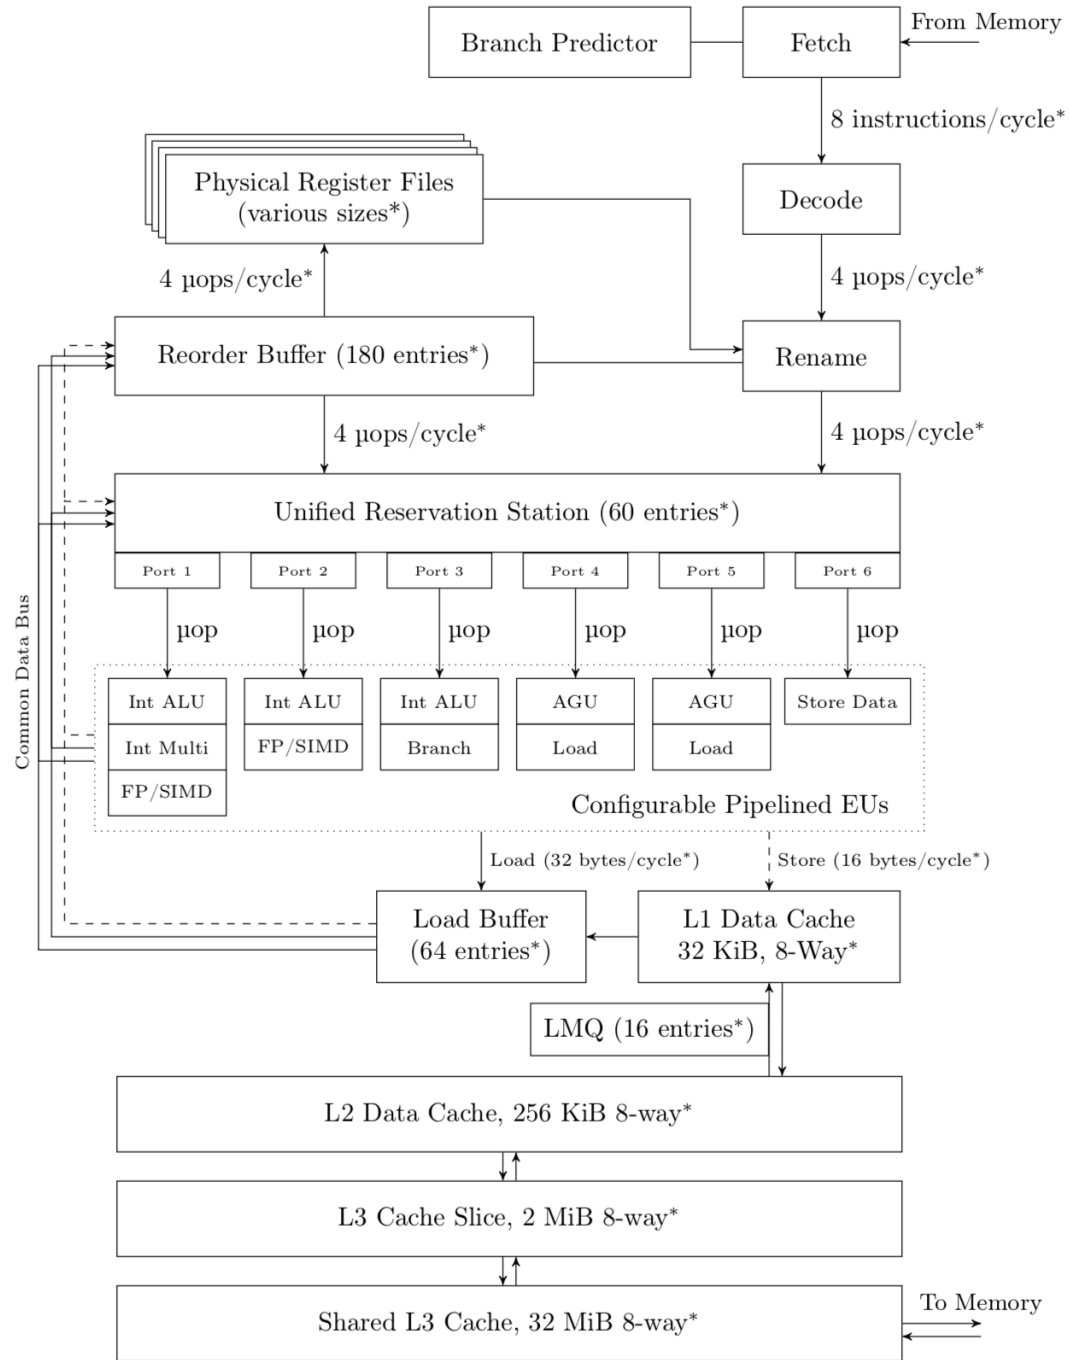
Branch Predictor

Fetch

From Memory

8 instructions/cycle*

Physical Register Files (various sizes*)

Decode

4 µops/cycle*

4 µops/cycle*

Reorder Buffer (180 entries*)

Rename

4 µops/cycle*

4 µops/cycle*

Unified Reservation Station (60 entries*)

Port 1

Port 2

Port 3

Port 4

Port 5

Port 6

µop

µop

µop

µop

µop

µop

Common Data Bus

Int ALU

Int Multi

FP/SIMD

Int ALU

FP/SIMD

Int ALU

Branch

AGU

Load

AGU

Load

Store Data

Configurable Pipelined EUs

Load (32 bytes/cycle*)

Store (16 bytes/cycle*)

Load Buffer (64 entries*)

L1 Data Cache 32 KiB, 8-Way*

LMQ (16 entries*)

L2 Data Cache, 256 KiB 8-way*

L3 Cache Slice, 2 MiB 8-way*

Shared L3 Cache, 32 MiB 8-way*

To Memory